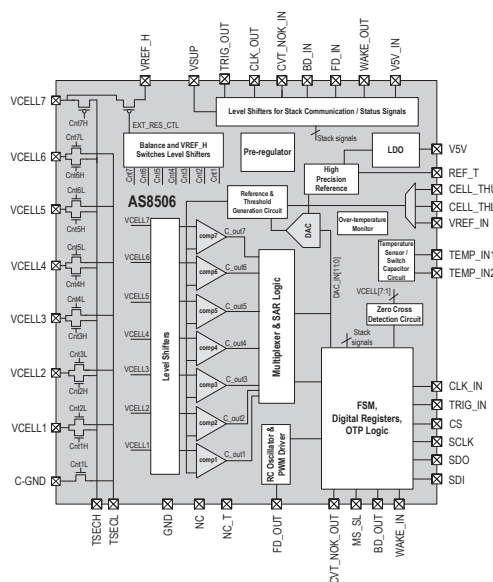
VREF_H
VSUP
TRIG_OUT
CLK_OUT
CVT_NOK_IN
BD_IN
FD_IN
WAKE_OUT
V5V_IN

VCELL7
Cnt7H
Cnt7L
VCELL6
Cnt6H
Cnt6L
VCELL5
Cnt5H
Cnt5L
VCELL4
Cnt4H
Cnt4L
VCELL3
Cnt3H
Cnt3L
VCELL2
Cnt2H
Cnt2L
VCELL1
Cnt1H
Cnt1L
C-GND

EXT_RES_CTL
Level Shifters for Stack Communication / Status Signals
Stack signals
Balance and VREF_H Switches Level Shifters
Cnt7 Cnt6 Cnt5 Cnt4 Cnt3 Cnt2 Cnt1
Pre-regulator
LDO
High Precision Reference
Reference & Threshold Generation Circuit
AS8506
DAC
Over-temperature Monitor
Temperature Sensor / Switch Capacitor Circuit
Zero Cross Detection Circuit
VCELL[7:1]
DAC_IN[11:0]
Stack signals

VCELL7
VCELL6
VCELL5
VCELL4
VCELL3
VCELL2
VCELL1
Level Shifters
comp7
comp6
comp5
comp4
comp3
comp2
comp1
C_out7
C_out6
C_out5
C_out4
C_out3
C_out2
C_out1
Multiplexer & SAR Logic
RC Oscillator & PWM Driver
FSM, Digital Registers, OTP Logic

V5V
REF_T
CELL_THU
CELL_THL
VREF_IN
TEMP_IN1
TEMP_IN2
CLK_IN
TRIG_IN
CS
SCLK
SDO
SDI

TSECH
TSECL
GND
NC
NC_T
FD_OUT
CVT_NOK_OUT
MS_SL
BD_OUT
WAKE_IN